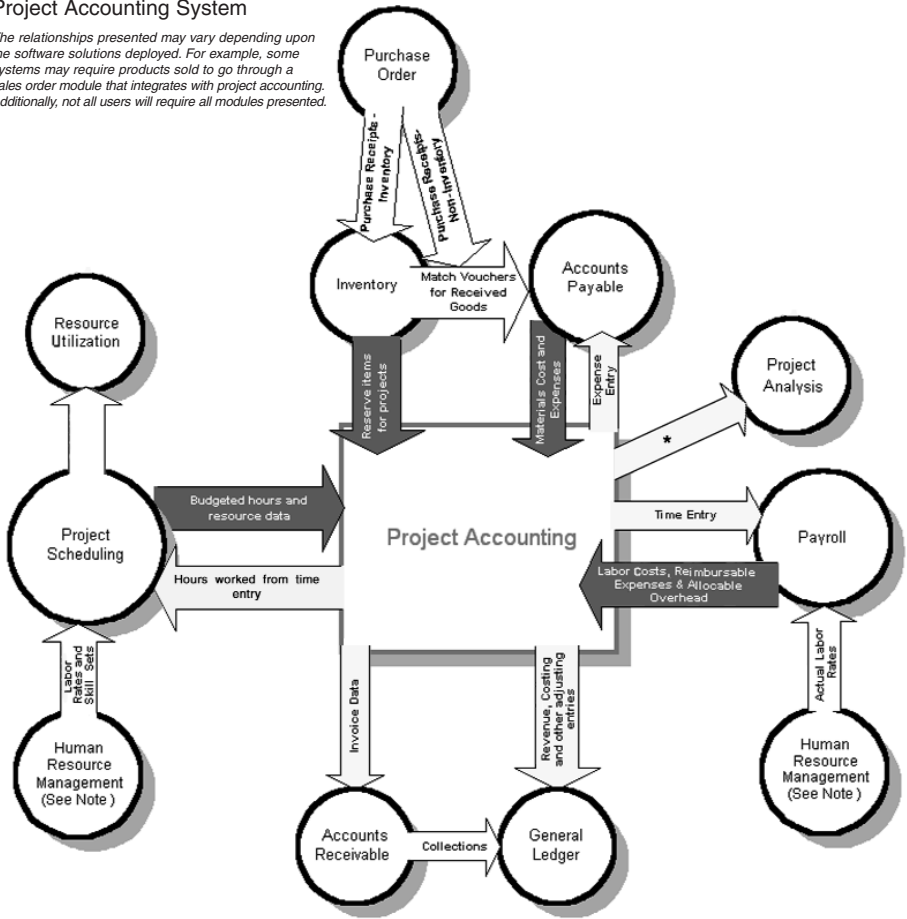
Project Accounting System

The relationships presented may vary depending upon the software solutions deployed. For example, some systems may require products sold to go through a sales order module that integrates with project accounting. Additionally, not all users will require all modules presented.

Purchase Order

Purchase Receipts - Inventory

Purchase Receipts- Non-Inventory

Inventory

Match Vouchers for Received Goods

Accounts Payable

Resource Utilization

Reserve items for projects

Materials Cost and Expenses

Expense Entry

Project Analysis

*

Budgeted hours and resource data

Project Scheduling

Project Accounting

Time Entry

Payroll

Hours worked from time entry

Labor Costs, Reimbursable Expenses & Allocable Overhead

Labor Rates and Skill Sets

Invoice Data

Revenue, Costing and other adjusting entries

Actual Labor Rates

Human Resource Management (See Note)

Human Resource Management (See Note)

Accounts Receivable

Collections

General Ledger